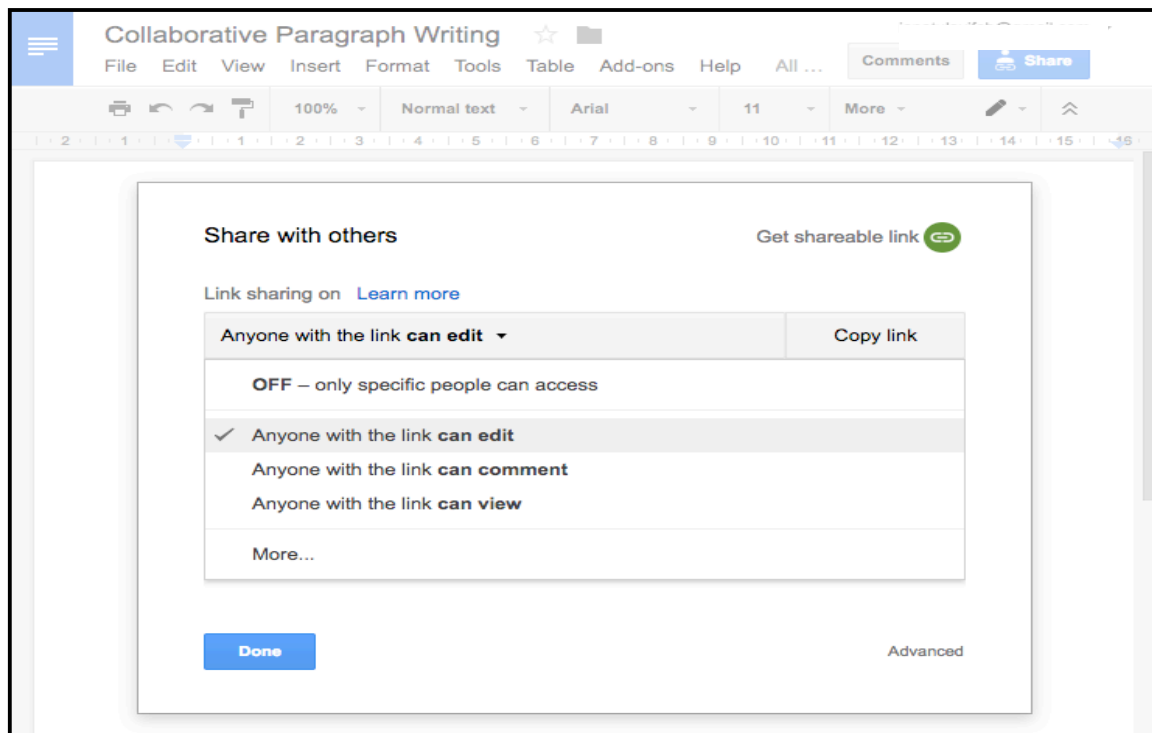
Collaborative Paragraph Writing

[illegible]

File Edit View Insert Format Tools Table Add-ons Help All ...

Comments

Share

100% Normal text Arial 11 More

2 1 1 2 3 4 5 6 7 8 9 10 11 12 13 14 15 16

Share with others

Get shareable link

Link sharing on Learn more

Anyone with the link **can edit**

Copy link

**OFF** – only specific people can access

Anyone with the link **can edit**

Anyone with the link **can comment**

Anyone with the link **can view**

More...

Done

Advanced